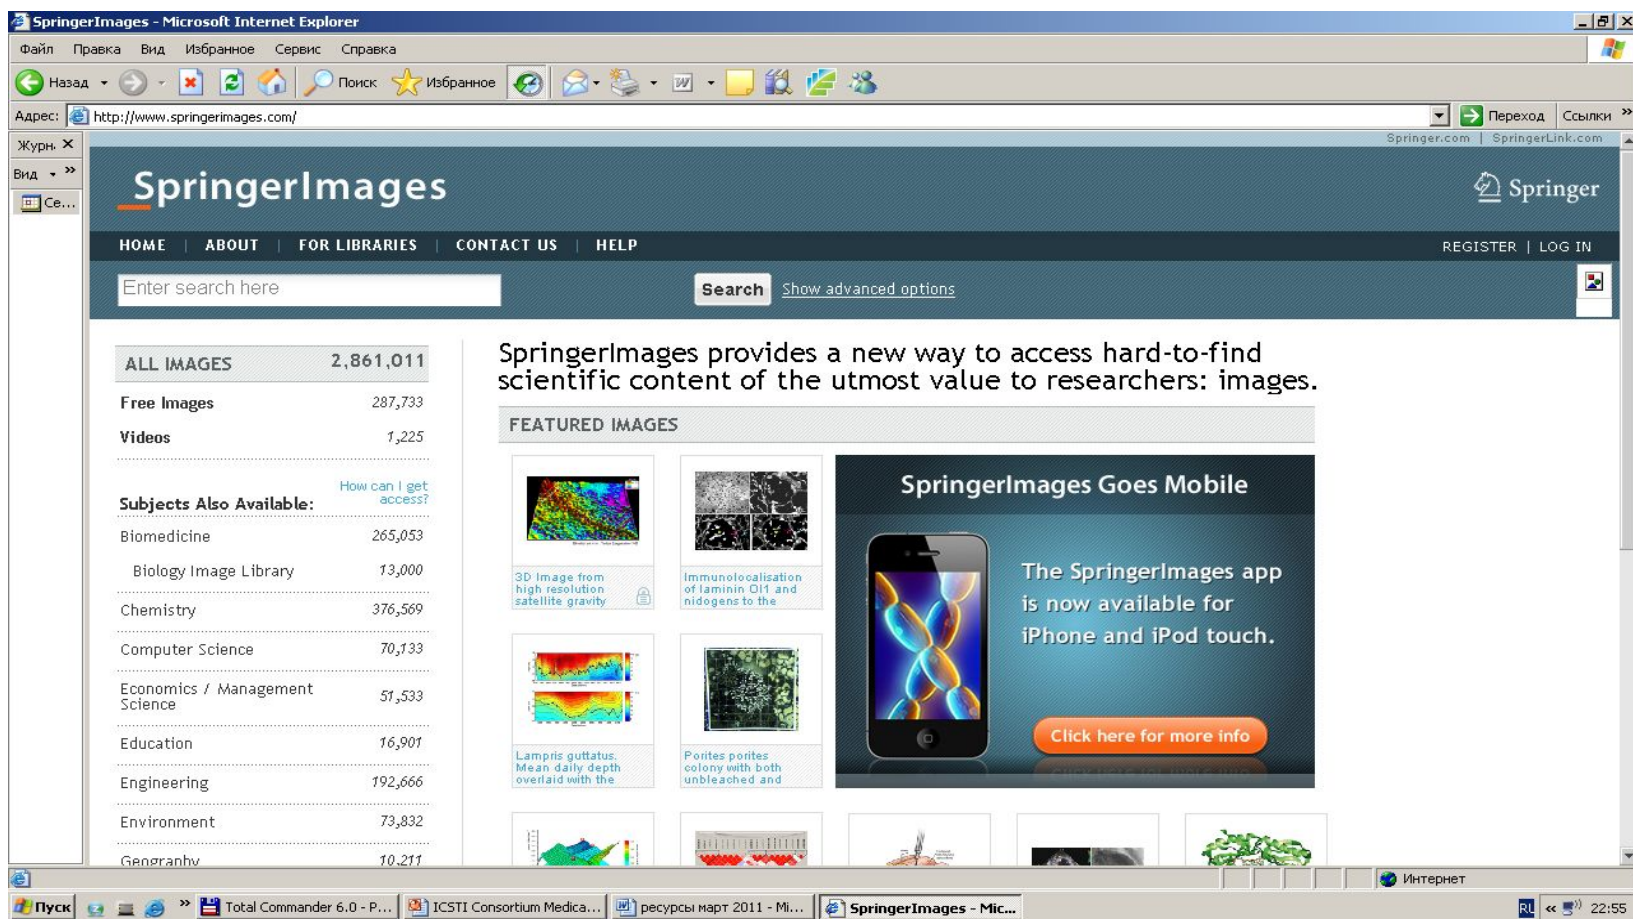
SpringerImages - Microsoft Internet Explorer

Файл Правка Вид Избранное Сервис Справка

Назад Поиск Избранное

Адрес: http://www.springerimages.com/ Переход Ссылки

Журн. Вид Се...

Springer.com | SpringerLink.com

SpringerImages

Springer

HOME | ABOUT | FOR LIBRARIES | CONTACT US | HELP

REGISTER | LOG IN

Enter search here

Search Show advanced options

| ALL IMAGES | 2,861,011 |
|---|---|
| Free Images | 287,733 |
| Videos | 1,225 |

Subjects Also Available: How can I get access?

| | |
|---|---|
| Biomedicine | 265,053 |
| Biology Image Library | 13,000 |
| Chemistry | 376,569 |
| Computer Science | 70,133 |
| Economics / Management Science | 51,533 |
| Education | 16,901 |
| Engineering | 192,666 |
| Environment | 73,832 |
| Geography | 10,211 |

SpringerImages provides a new way to access hard-to-find scientific content of the utmost value to researchers: images.

FEATURED IMAGES

3D Image from high resolution satellite gravity

Immunolocalisation of laminin Ol1 and nidogens to the

Lampris guttatus. Mean daily depth overlaid with the

Porites porites colony with both unbleached and

SpringerImages Goes Mobile

The SpringerImages app is now available for iPhone and iPod touch.

Click here for more info

Интернет

Пуск Total Commander 6.0 - P... ICSTI Consortium Medica... ресурсы март 2011 - Mi... SpringerImages - Mic... RU 22:55